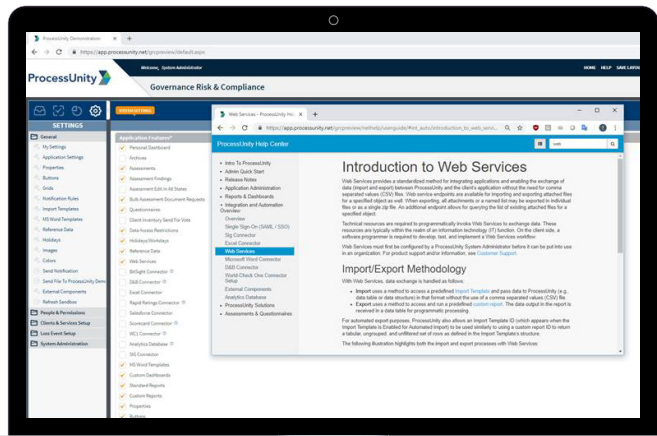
ProcessUnity Demonstration

https://app.processunity.net/grcpreview/default.aspx

ProcessUnity

Welcome, System Administrator

HOME HELP SAVE LAYOUT

Governance Risk & Compliance

SETTINGS

General
My Settings
Application Settings
Properties
Buttons
Grids
Notification Rules
Import Templates
MS Word Templates
Reference Data
Holidays
Images
Colors
Send Notification
Send File To ProcessUnity Dev
External Components
Refresh Sandbox
People & Permissions
Clients & Services Setup
Loss Event Setup
System Administration

Application Features*
Personal Dashboard
Archives
Assessments
Assessment Findings
Assessment Edit In All States
Bulk Assessment Decision Requests
Questionnaires
Client Inventory Send For Vote
Data Access Restrictions
Holidays/Workdays
Reference Data
Web Services
BitSight Connector
D&B Connector
Excel Connector
Rapid Ratings Connector
Salesforce Connector
Scorecard Connector
WCI Connector
Analytics Database
DIG Connector
MS Word Templates
Custom Dashboards
Standard Reports
Custom Reports
Properties
Buttons

Web Services: ProcessUnity Hel

https://app.processunity.net/grcpreview/hethelp/userguide/#t=_auto/introduction_to_web_servi...

ProcessUnity Help Center

Intro To ProcessUnity
Admin Quick Start
Release Notes
Application Administration
Reports & Dashboards
Integration and Automation Overview
Overview
Single Sign-On (SAML / SSO)
Sig Connector
Excel Connector
Web Services
Microsoft Word Connector
D&B Connector
World-Check One Connector Setup
External Components
Analytics Database
ProcessUnity Solutions
Assessments & Questionnaires

Introduction to Web Services

Web Services provides a standardized method for integrating applications and enabling the exchange of data (import and export) between ProcessUnity and other applications without the need for comma separated values (CSV) files. Web service endpoints are available for importing and exporting attached files for a specified object as well. When exporting, all attachments or a named list may be exported in individual files or as a single zip file. An additional endpoint allows for querying the list of existing attached files for a specified object.

Technical resources are required to programmatically invoke Web Services to exchange data. These resources are typically within the realm of an information technology (IT) function. On the client side, a software programmer is required to develop, test, and implement a Web Services workflow.

Web Services must first be configured by a ProcessUnity System Administrator before it can be put into use in an organization. For product support and/or information, see Customer Support.

Import/Export Methodology

With Web Services, data exchange is handled as follows:

Import uses a method to access a predefined Import Template and pass data to ProcessUnity (e.g., data table or data structure) in that format without the use of a comma separated values (CSV) file.
Export uses a method to access and run a predefined custom report. The data output in the report is received in a data table for programmable processing.

For automated export purposes, ProcessUnity also allows an Import Template ID (which appears when the Import Template is Enabled for Automated Import) to be used similarly to using a custom report ID to return a tabular, ungrouped, and unfiltered set of rows as defined in the Import Template's columns.

The following illustration highlights both the import and export processes with Web Services